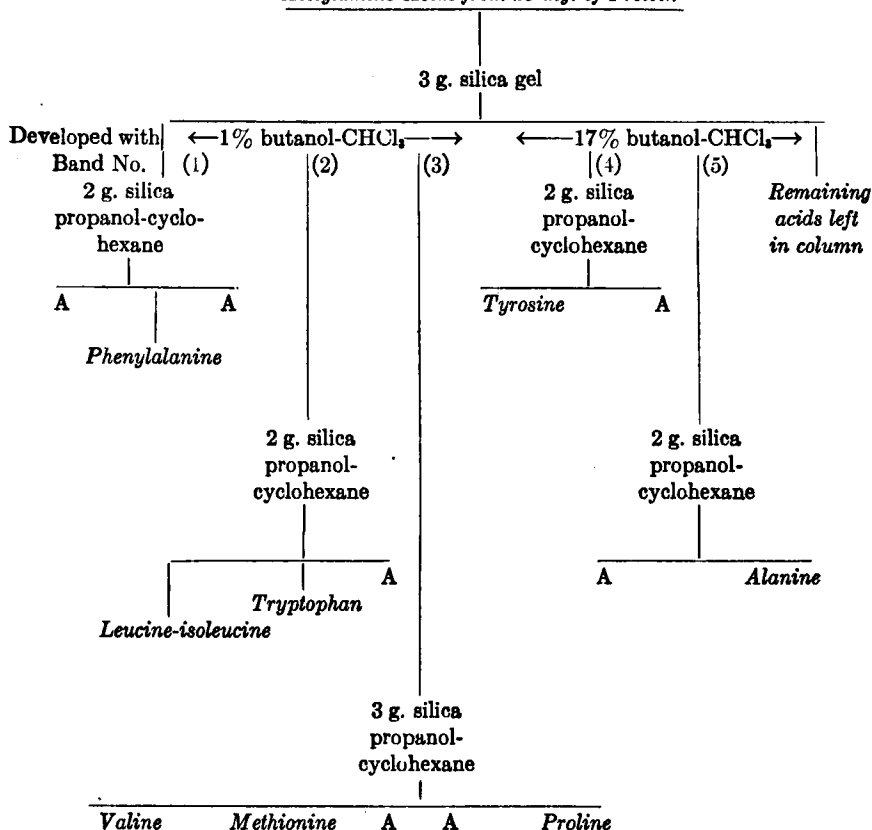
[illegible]

3 g. silica gel

Developed with ←1% butanol-$CHCl_3$→ ←17% butanol-$CHCl_3$→

Band No. (1) (2) (3) (4) (5)

2 g. silica propanol-cyclohexane

A A

*Phenylalanine*

2 g. silica propanol-cyclohexane

*Tyrosine* A

*Remaining acids left in column*

2 g. silica propanol-cyclohexane

*Leucine-isoleucine* *Tryptophan* A

2 g. silica propanol-cyclohexane

A *Alanine*

3 g. silica propanol-cyclohexane

*Valine* *Methionine* A A *Proline*